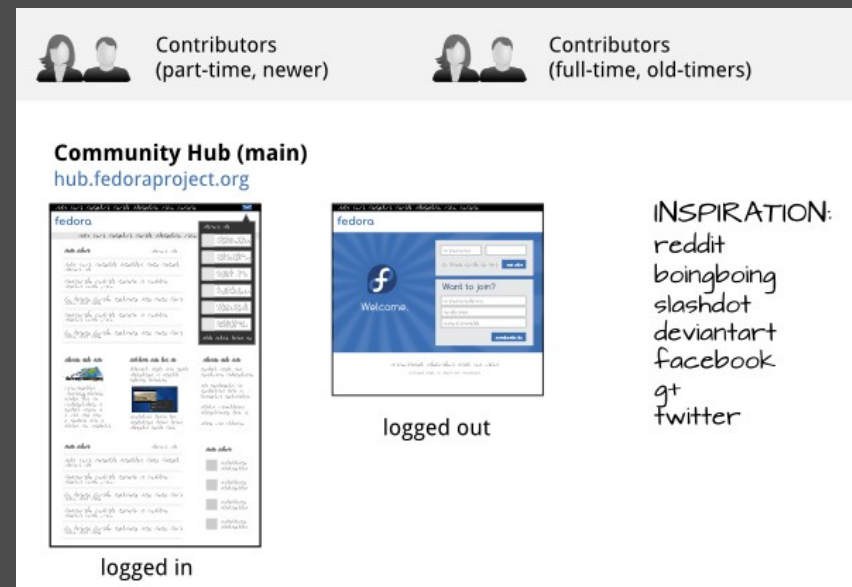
Contributors
(part-time, newer)

Contributors
(full-time, old-timers)

**Community Hub (main)**
hub.fedoraproject.org

fedora

fedora

Welcome.

Want to join?

logged out

logged in

INSPIRATION:
reddit
boingboing
slashdot
deviantart
facebook
g+
twitter